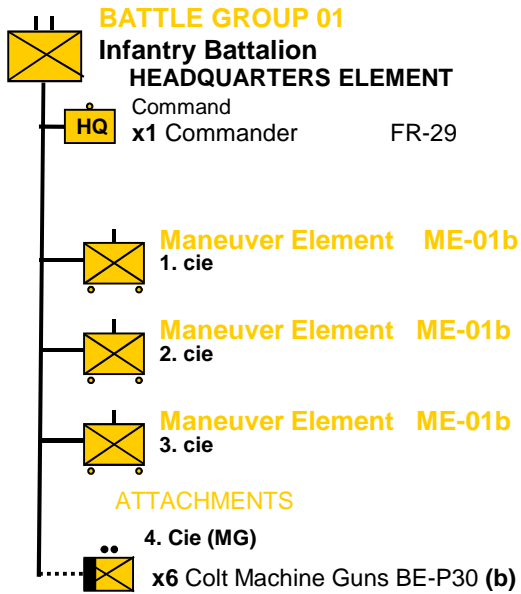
BATTLE GROUP 01
Infantry Battalion
HEADQUARTERS ELEMENT

HQ
Command
x1 Commander FR-29

Maneuver Element ME-01b
1. cie

Maneuver Element ME-01b
2. cie

Maneuver Element ME-01b
3. cie

ATTACHMENTS

4. Cie (MG)
x6 Colt Machine Guns BE-P30 (b)